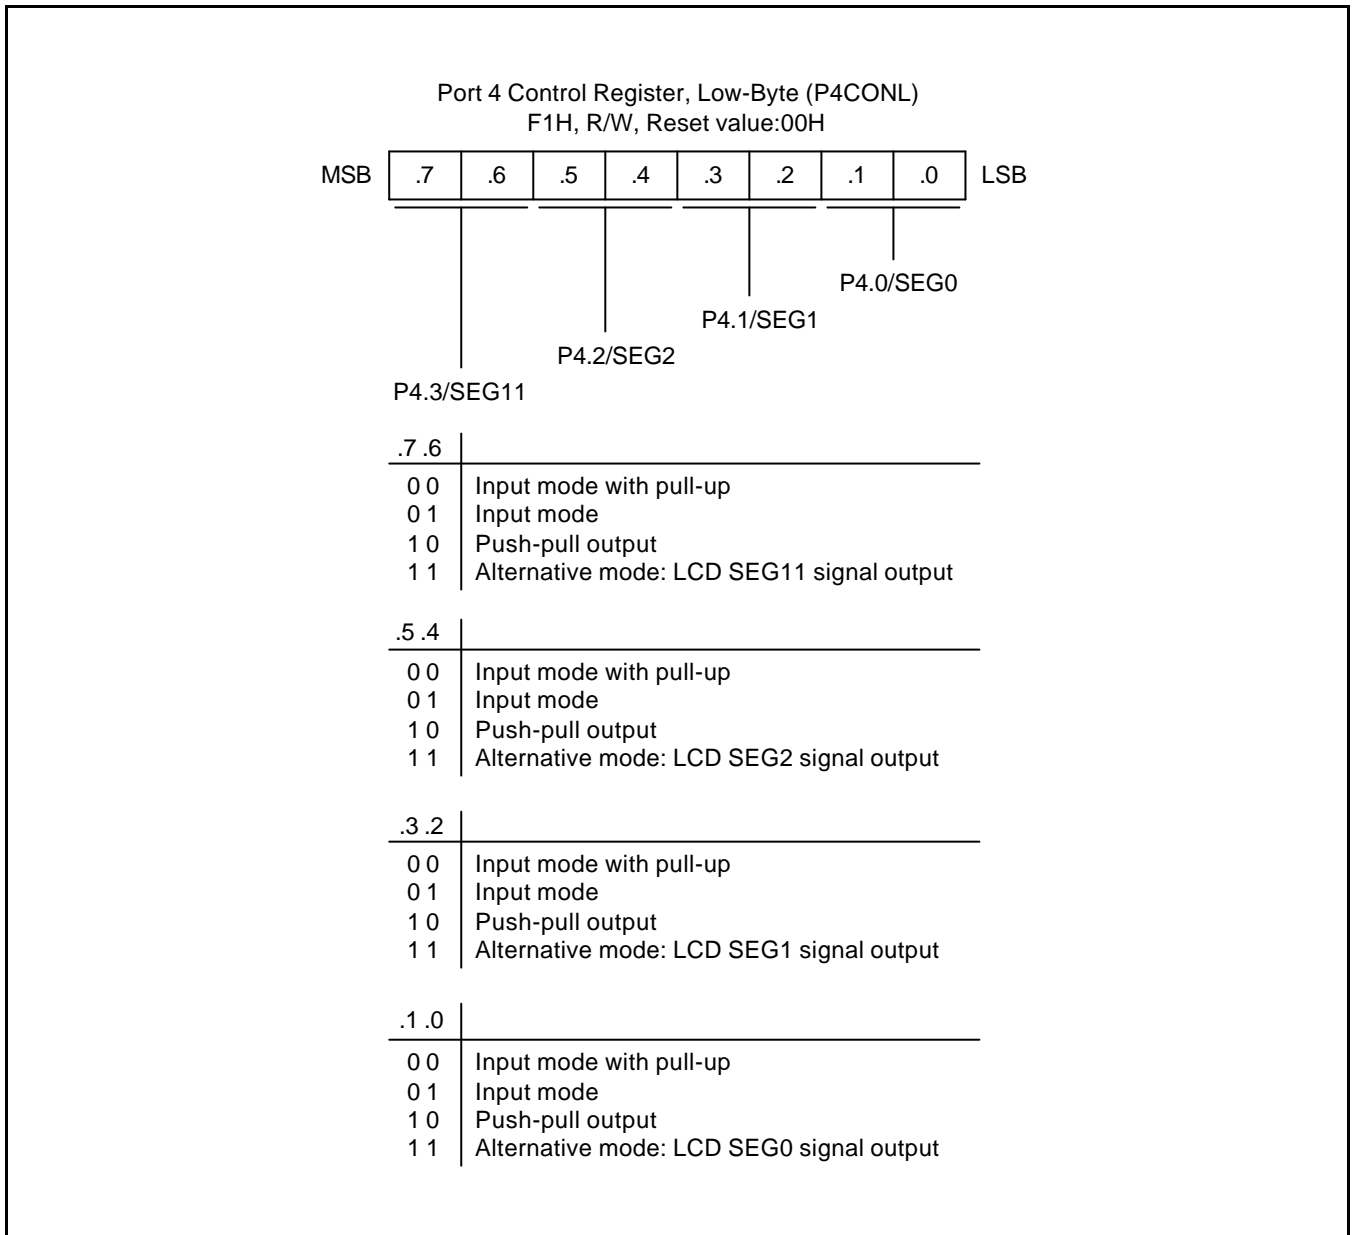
Port 4 Control Register, Low-Byte (P4CONL)
F1H, R/W, Reset value:00H

MSB | .7 | .6 | .5 | .4 | .3 | .2 | .1 | .0 | LSB

P4.0/SEG0

P4.1/SEG1

P4.2/SEG2

P4.3/SEG11

| .7 .6 | |
|---|---|
| 0 0 | Input mode with pull-up |
| 0 1 | Input mode |
| 1 0 | Push-pull output |
| 1 1 | Alternative mode: LCD SEG11 signal output |

| .5 .4 | |
|---|---|
| 0 0 | Input mode with pull-up |
| 0 1 | Input mode |
| 1 0 | Push-pull output |
| 1 1 | Alternative mode: LCD SEG2 signal output |

| .3 .2 | |
|---|---|
| 0 0 | Input mode with pull-up |
| 0 1 | Input mode |
| 1 0 | Push-pull output |
| 1 1 | Alternative mode: LCD SEG1 signal output |

| .1 .0 | |
|---|---|
| 0 0 | Input mode with pull-up |
| 0 1 | Input mode |
| 1 0 | Push-pull output |
| 1 1 | Alternative mode: LCD SEG0 signal output |